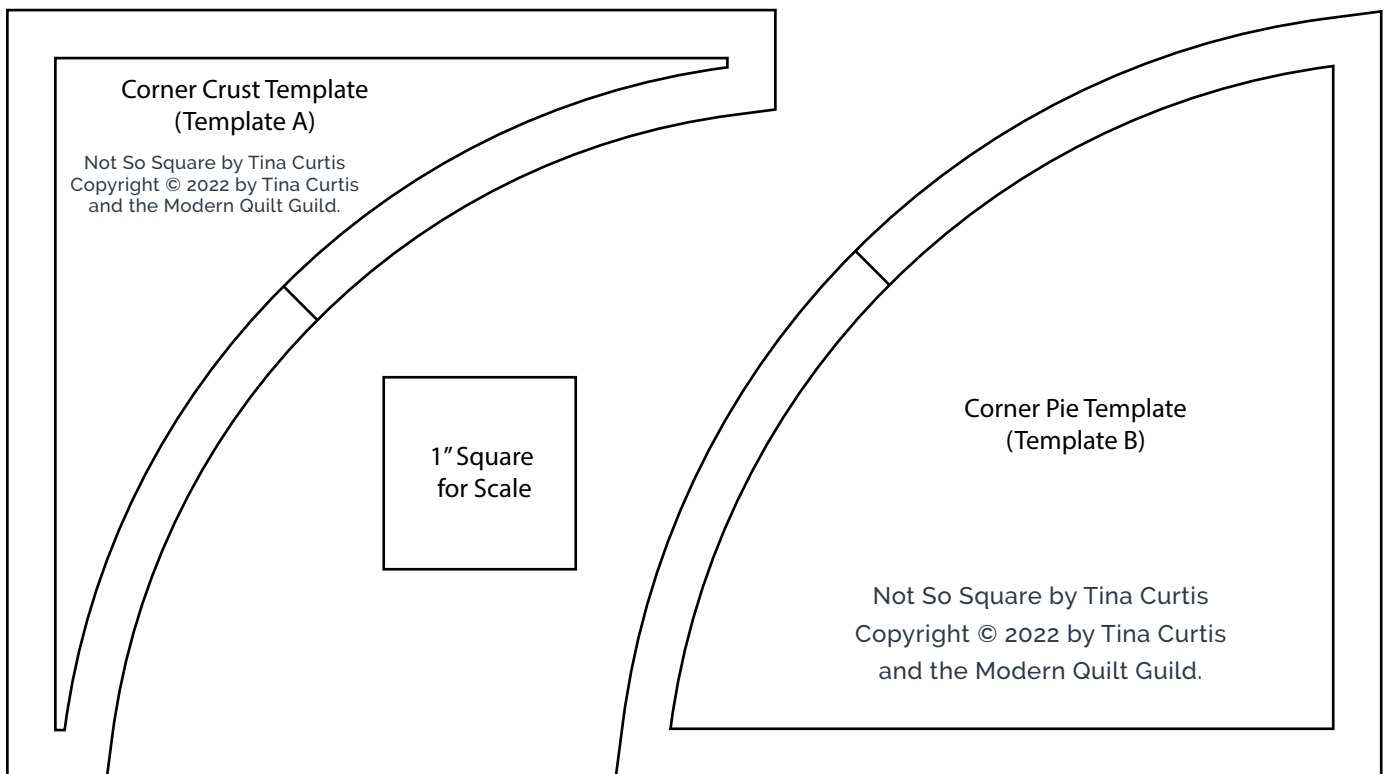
Corner Crust Template
(Template A)

Not So Square by Tina Curtis
Copyright © 2022 by Tina Curtis
and the Modern Quilt Guild.

1" Square
for Scale

Corner Pie Template
(Template B)

Not So Square by Tina Curtis
Copyright © 2022 by Tina Curtis
and the Modern Quilt Guild.